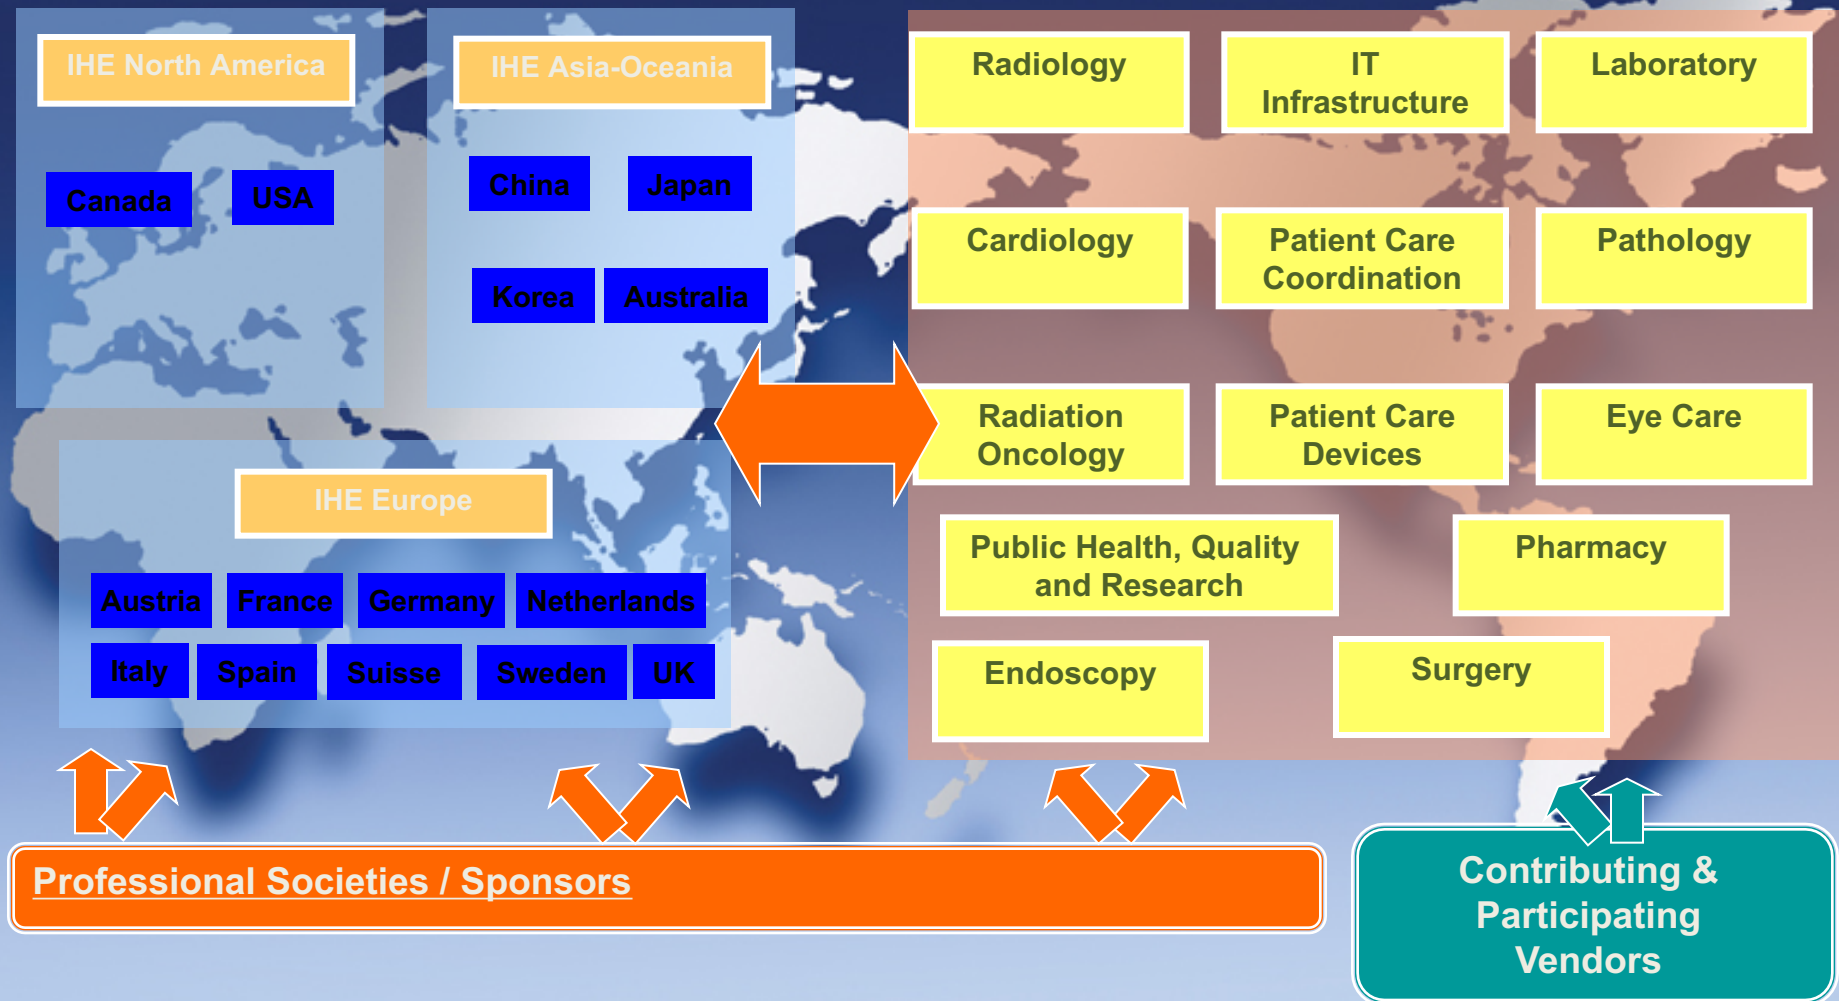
IHE North America

Canada

USA

IHE Asia-Oceania

China

Japan

Korea

Australia

IHE Europe

Austria

France

Germany

Netherlands

Italy

Spain

Suisse

Sweden

UK

Radiology

IT Infrastructure

Laboratory

Cardiology

Patient Care Coordination

Pathology

Radiation Oncology

Patient Care Devices

Eye Care

Public Health, Quality and Research

Pharmacy

Endoscopy

Surgery

Professional Societies / Sponsors

Contributing & Participating Vendors